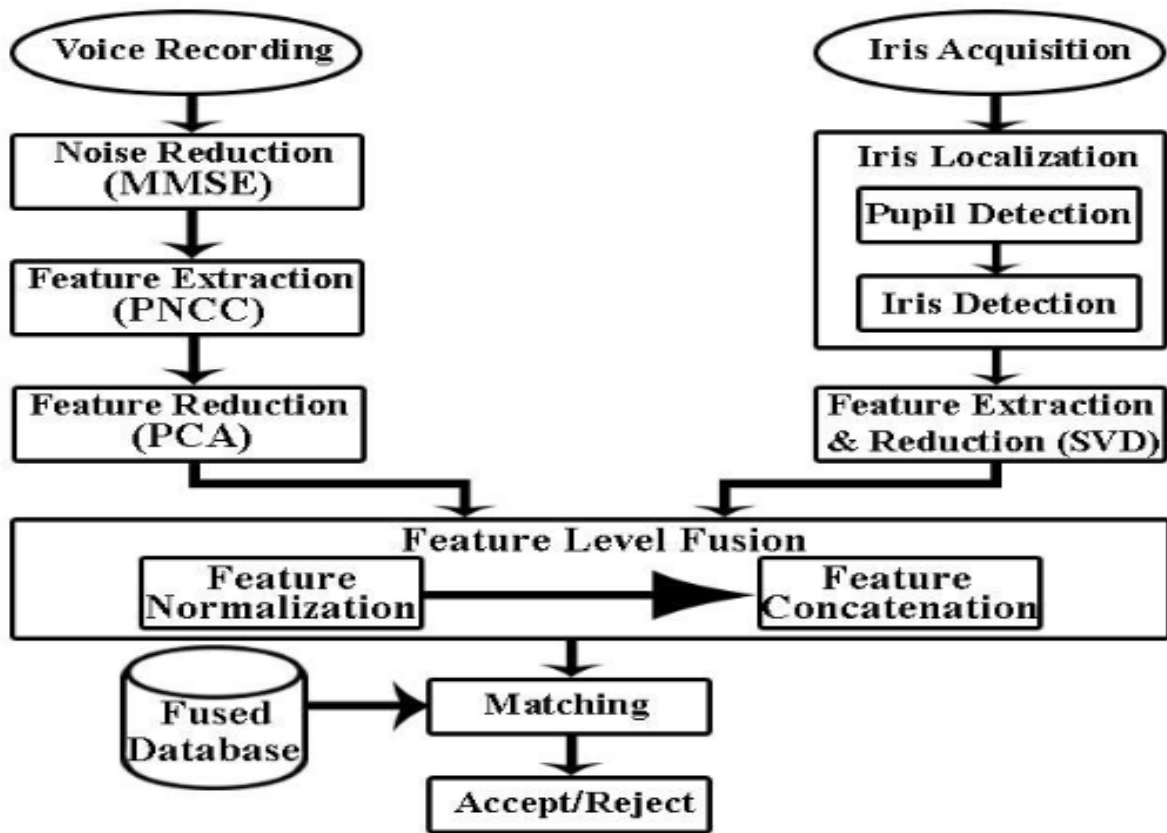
Voice Recording

Noise Reduction (MMSE)

Feature Extraction (PNCC)

Feature Reduction (PCA)

Iris Acquisition

Iris Localization

Pupil Detection

Iris Detection

Feature Extraction & Reduction (SVD)

Feature Level Fusion

Feature Normalization

Feature Concatenation

Fused Database

Matching

Accept/Reject